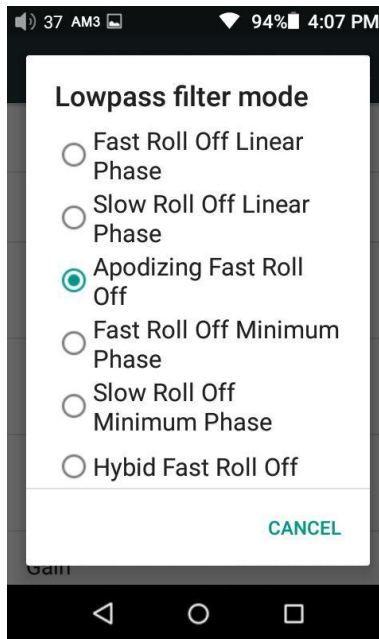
37 AM3 94% 4:07 PM

Lowpass filter mode

Fast Roll Off Linear Phase

Slow Roll Off Linear Phase

Apodizing Fast Roll Off

Fast Roll Off Minimum Phase

Slow Roll Off Minimum Phase

Hybid Fast Roll Off

CANCEL

Gain